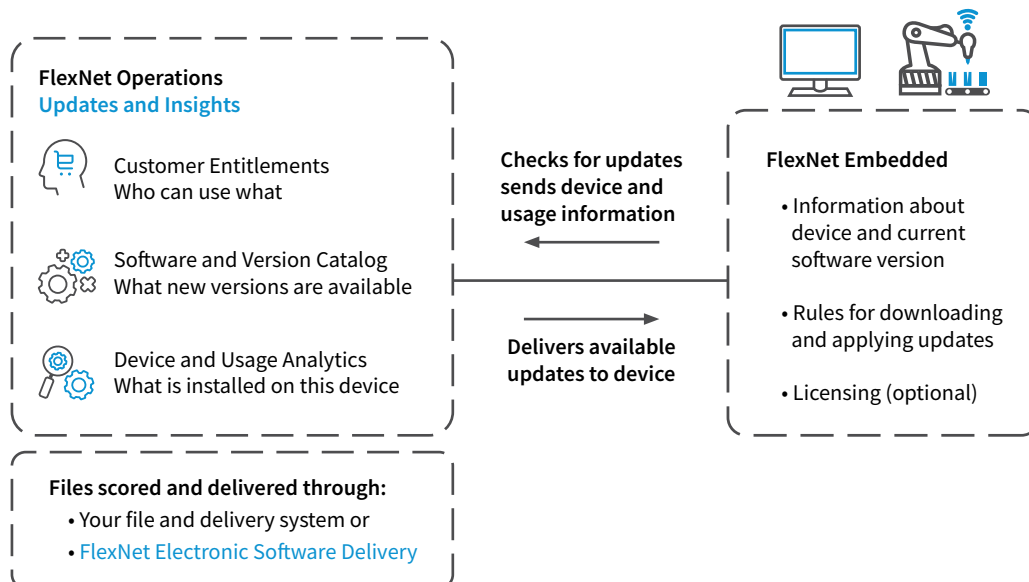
FlexNet Operations
Updates and Insights

Customer Entitlements
Who can use what

Software and Version Catalog
What new versions are available

Device and Usage Analytics
What is installed on this device

Checks for updates sends device and usage information

Delivers available updates to device

FlexNet Embedded

• Information about device and current software version

• Rules for downloading and applying updates

• Licensing (optional)

Files scored and delivered through:
• Your file and delivery system or
• FlexNet Electronic Software Delivery